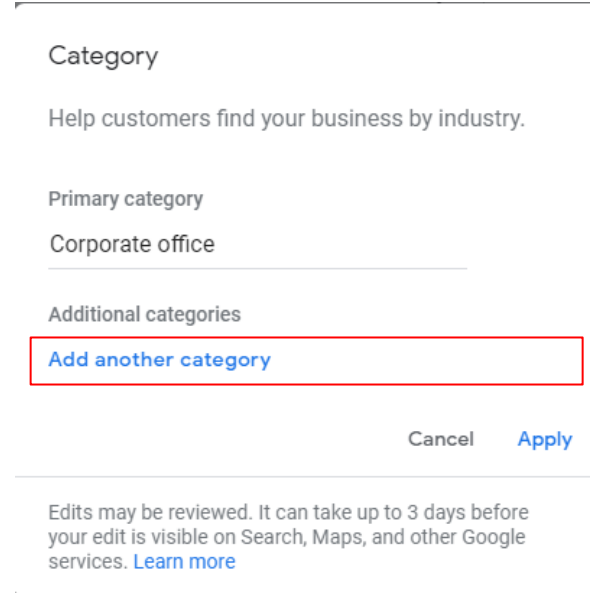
Category

Help customers find your business by industry.

Primary category

Corporate office

Additional categories

Add another category

Cancel Apply

Edits may be reviewed. It can take up to 3 days before your edit is visible on Search, Maps, and other Google services. Learn more